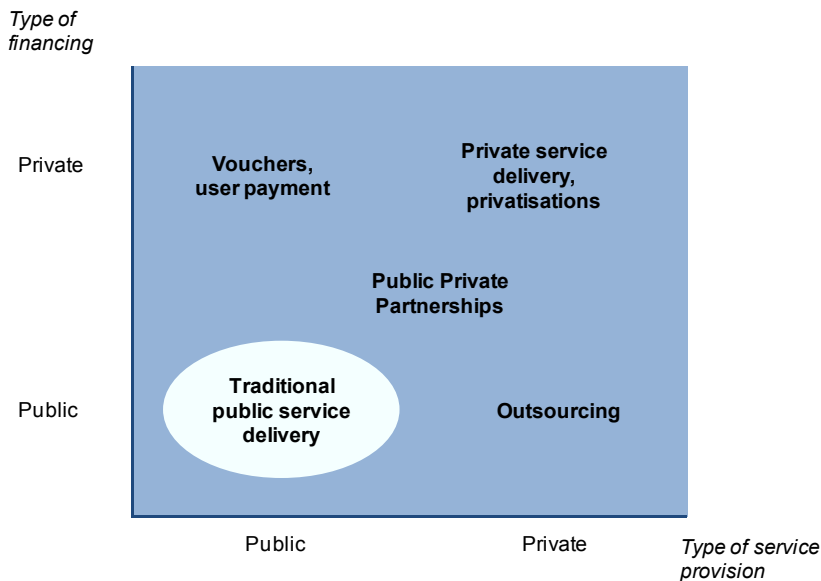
Type of financing

Private

Vouchers, user payment

Private service delivery, privatisations

Public Private Partnerships

Public

Traditional public service delivery

Outsourcing

Public

Private

Type of service provision